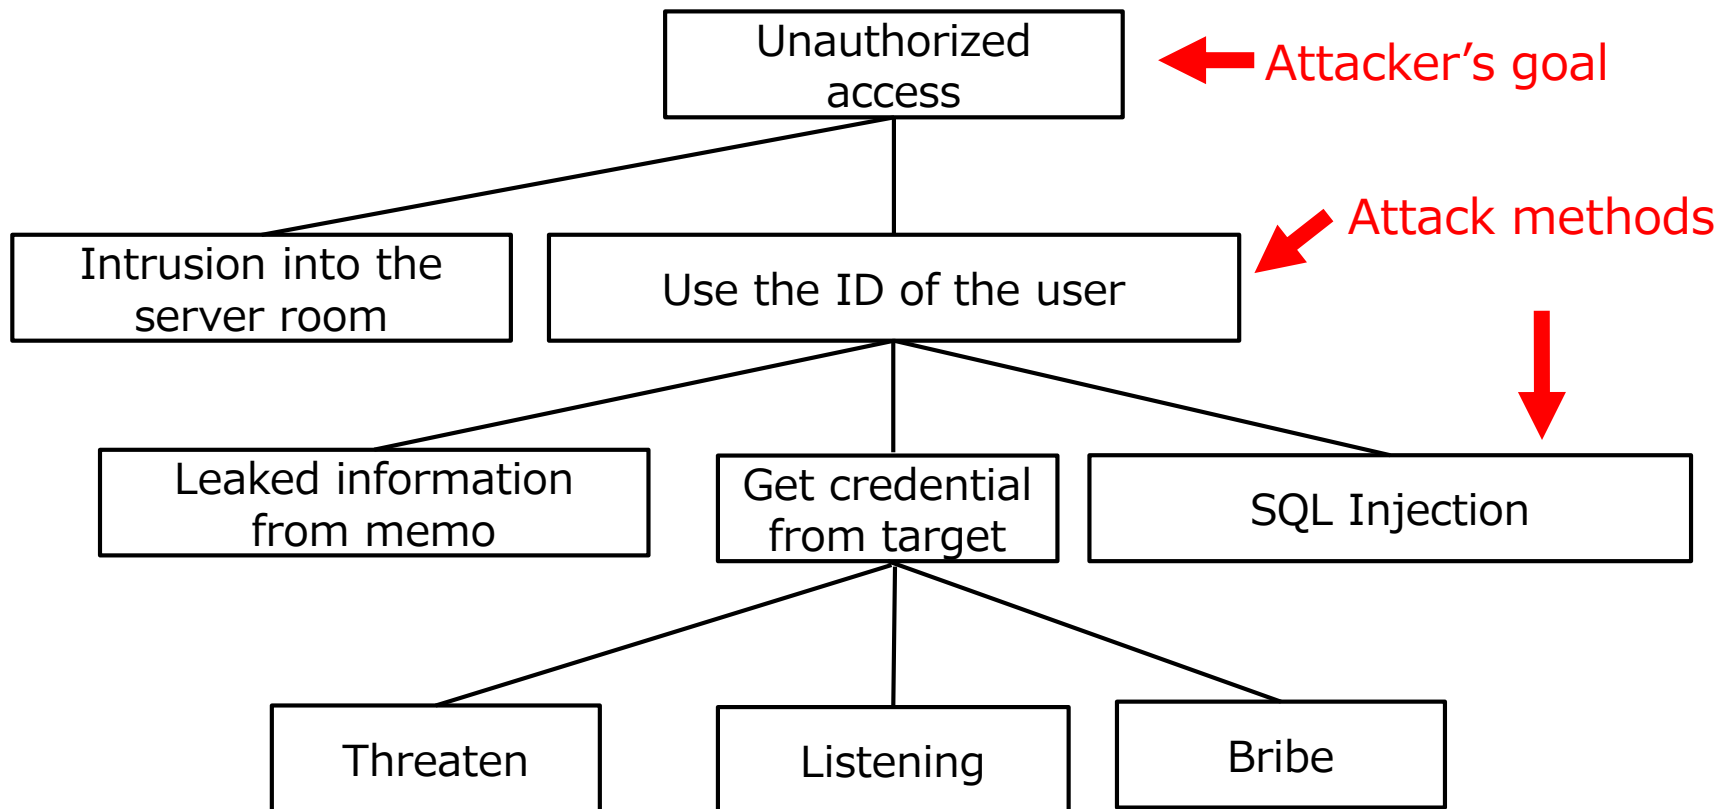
Unauthorized access

Attacker’s goal

Attack methods

Intrusion into the server room

Use the ID of the user

Leaked information from memo

Get credential from target

SQL Injection

Threaten

Listening

Bribe